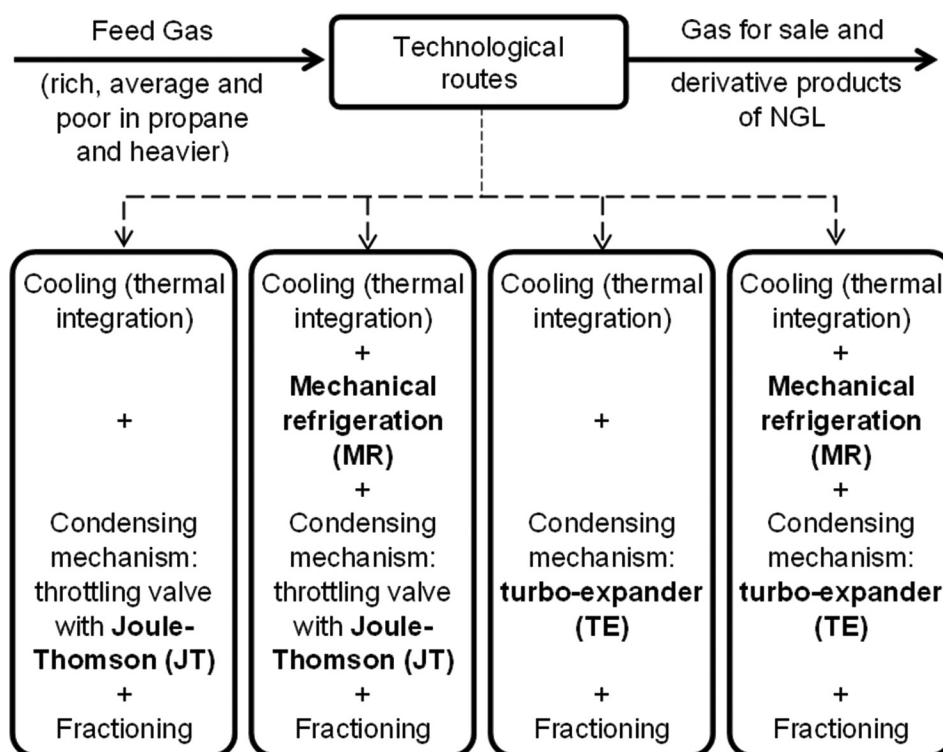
Feed Gas

(rich, average and poor in propane and heavier)

Technological routes

Gas for sale and

derivative products of NGL

Cooling (thermal integration)

+

Condensing mechanism: throttling valve with Joule-Thomson (JT)

+

Fractioning

Cooling (thermal integration)

+

Mechanical refrigeration (MR)

+

Condensing mechanism: throttling valve with Joule-Thomson (JT)

+

Fractioning

Cooling (thermal integration)

+

Condensing mechanism: turbo-expander (TE)

+

Fractioning

Cooling (thermal integration)

+

Mechanical refrigeration (MR)

+

Condensing mechanism: turbo-expander (TE)

+

Fractioning